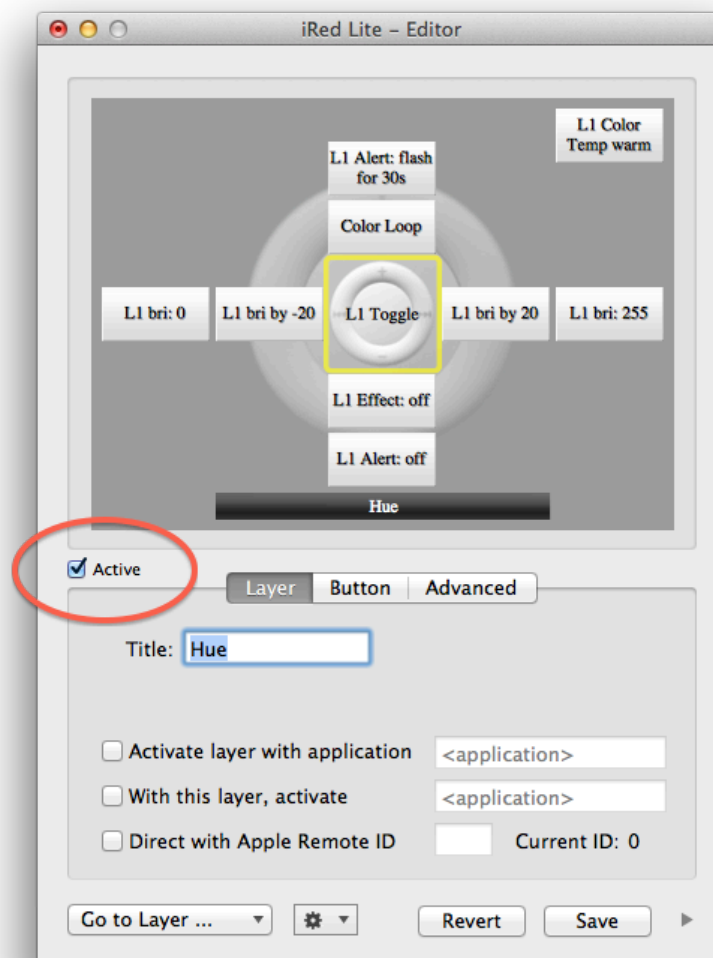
iRed Lite – Editor

L1 Color Temp warm

L1 Alert: flash for 30s

Color Loop

L1 bri: 0

L1 bri by -20

L1 Toggle

L1 bri by 20

L1 bri: 255

L1 Effect: off

L1 Alert: off

Hue

Active

Layer | Button | Advanced

Title: Hue

Activate layer with application <application>

With this layer, activate <application>

Direct with Apple Remote ID Current ID: 0

Go to Layer ...

Revert

Save